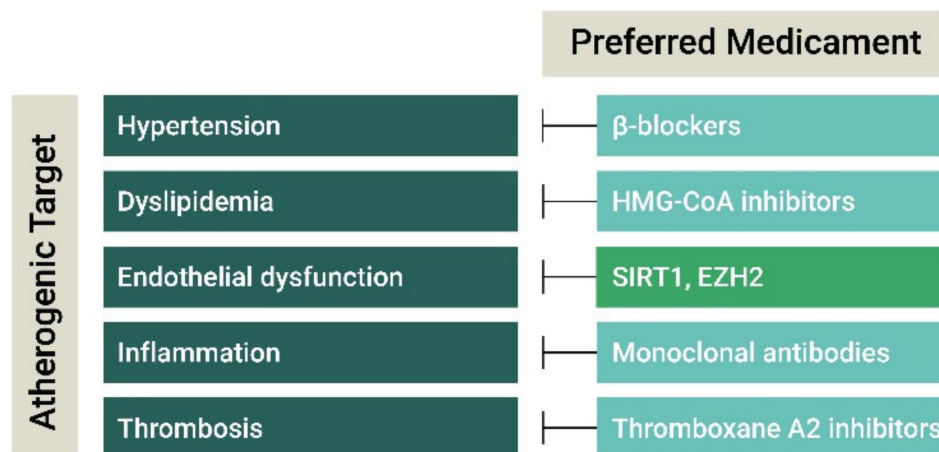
Preferred Medicament

Atherogenic Target

| Atherogenic Target | Preferred Medicament |
|---|---|
| Hypertension | β-blockers |
| Dyslipidemia | HMG-CoA inhibitors |
| Endothelial dysfunction | SIRT1, EZH2 |
| Inflammation | Monoclonal antibodies |
| Thrombosis | Thromboxane A2 inhibitors |